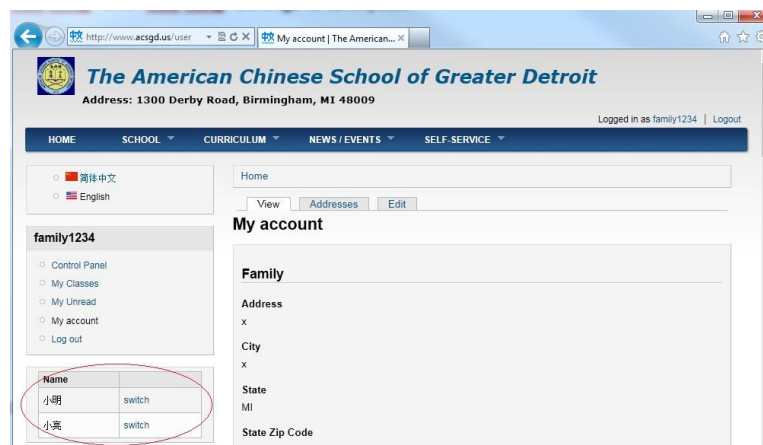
http://www.acsgd.us/user
My account | The American...

The American Chinese School of Greater Detroit
Address: 1300 Derby Road, Birmingham, MI 48009

Logged in as family1234 | Logout

HOME SCHOOL CURRICULUM NEWS / EVENTS SELF-SERVICE

简体中文
English

family1234

Control Panel
My Classes
My Unread
My account
Log out

| Name | |
|---|---|
| 小明 | switch |
| 小亮 | switch |

Home

View Addresses Edit

My account

Family

Address
x

City
x

State
MI

State Zip Code